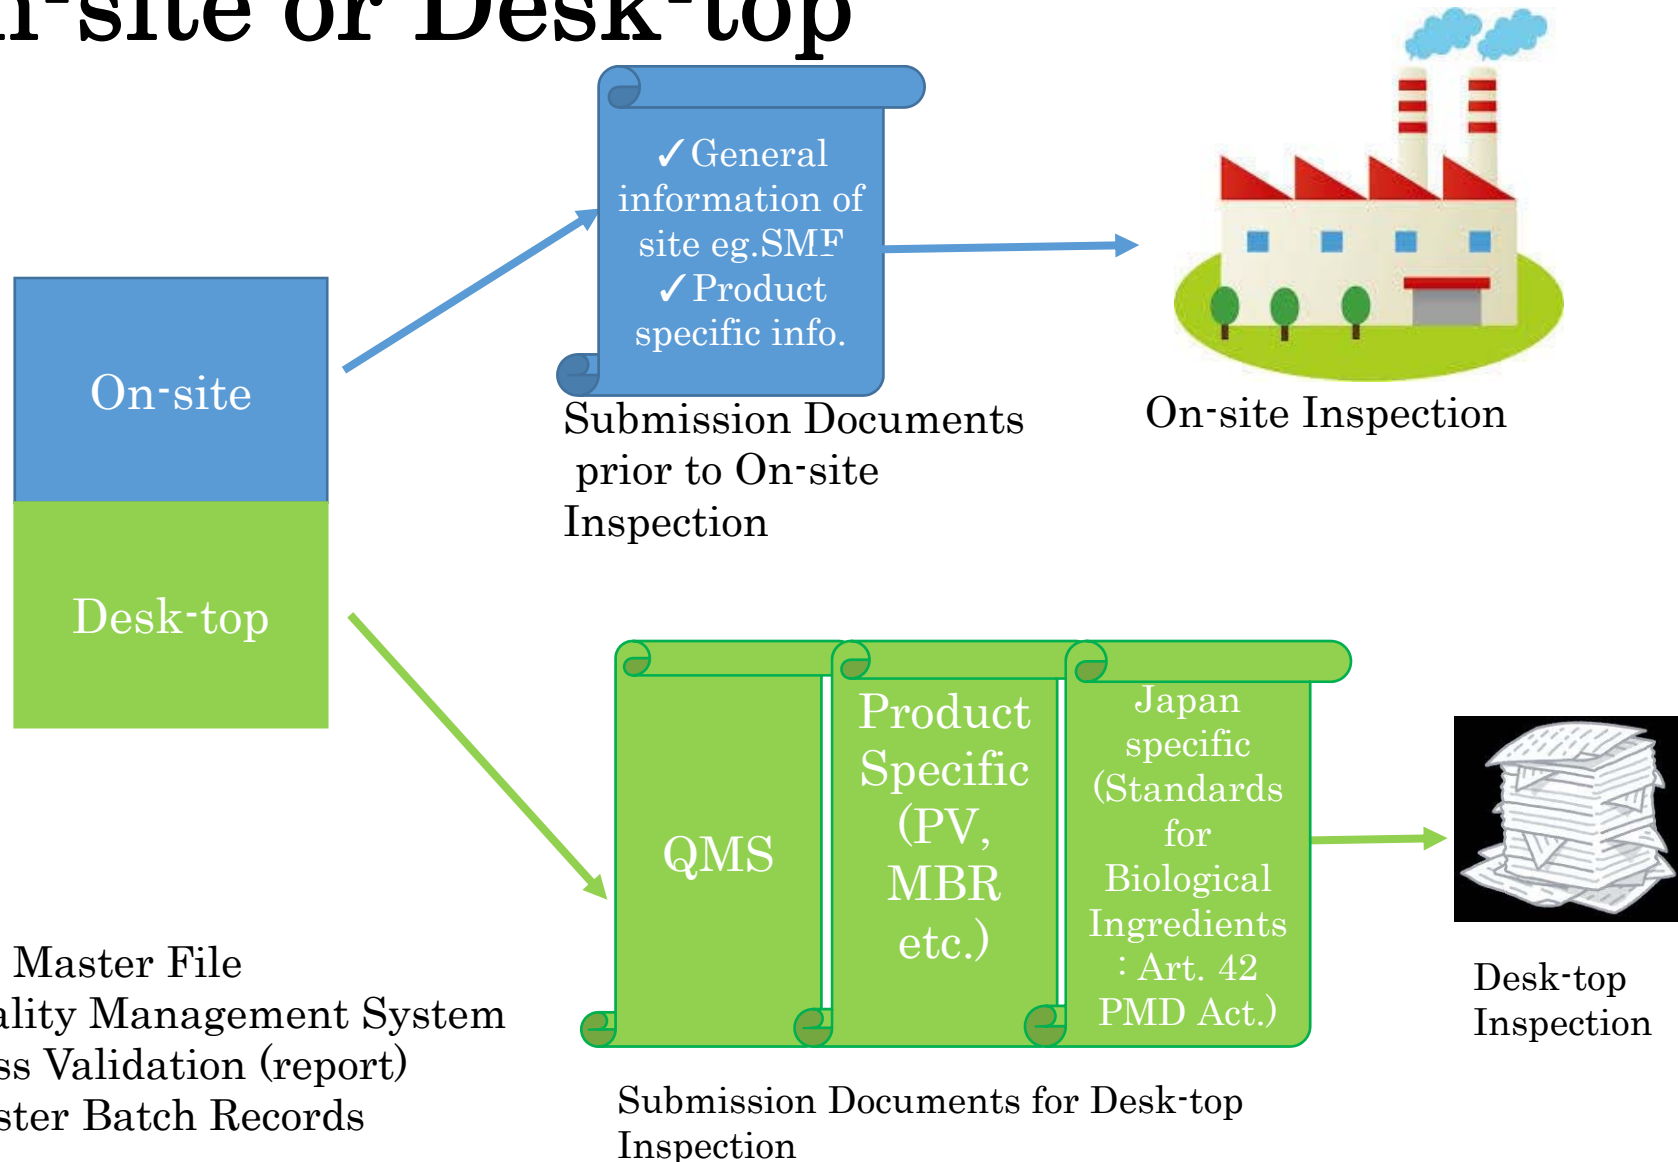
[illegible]n-site or Desk-top

On-site

Desk-top

✓General information of site eg.SMF ✓Product specific info.

Submission Documents prior to On-site Inspection

On-site Inspection

QMS

Product Specific (PV, MBR etc.)

Japan specific (Standards for Biological Ingredients : Art. 42 PMD Act.)

Desk-top Inspection

Submission Documents for Desk-top Inspection

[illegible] Master File
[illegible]ality Management System
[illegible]ss Validation (report)
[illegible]ster Batch Records